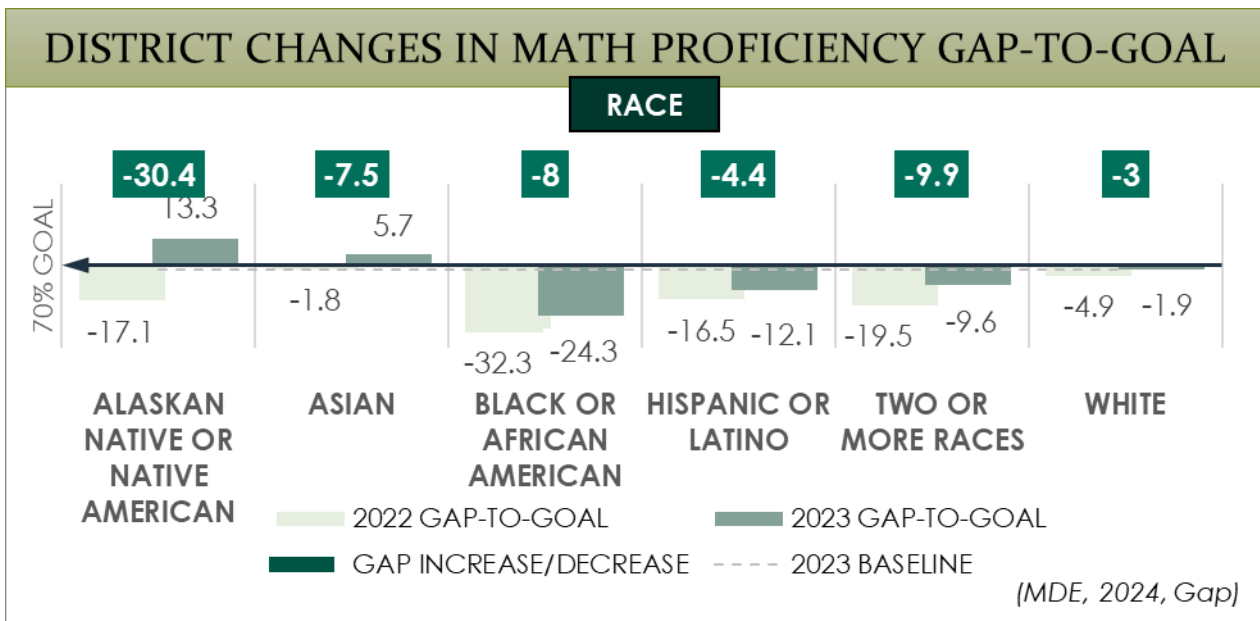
DISTRICT CHANGES IN MATH PROFICIENCY GAP-TO-GOAL

RACE

70% GOAL

-30.4
13.3
-17.1
ALASKAN NATIVE OR NATIVE AMERICAN

-7.5
5.7
-1.8
ASIAN

-8
-32.3
-24.3
BLACK OR AFRICAN AMERICAN

-4.4
-16.5
-12.1
HISPANIC OR LATINO

-9.9
-19.5
-9.6
TWO OR MORE RACES

-3
-4.9
-1.9
WHITE

2022 GAP-TO-GOAL
2023 GAP-TO-GOAL
GAP INCREASE/DECREASE
2023 BASELINE

(MDE, 2024, Gap)